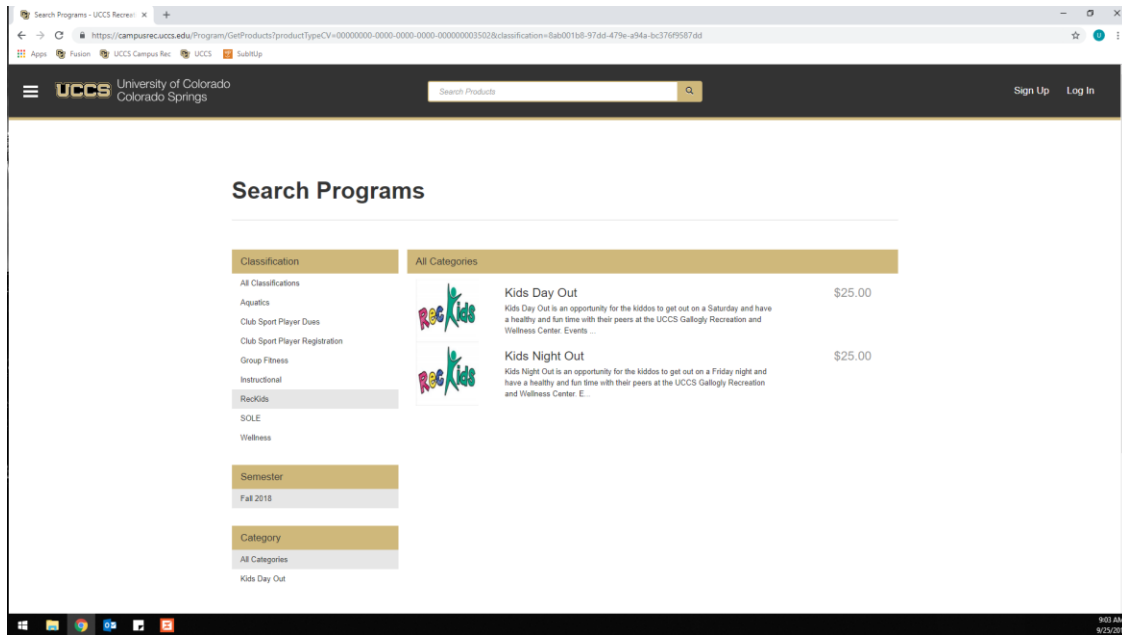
Search Programs - UCCS Recreat ×

https://campusrec.uccs.edu/Program/GetProducts?productTypeCV=00000000-0000-0000-0000-000000003502&classification=8ab001b8-97dd-479e-a94a-bc376f9587dd

Apps Fusion UCCS Campus Rec UCCS SubItUp

UCCS University of Colorado Colorado Springs

Search Products

Sign Up Log In

Search Programs

Classification

All Classifications
Aquatics
Club Sport Player Dues
Club Sport Player Registration
Group Fitness
Instructional
RecKids
SOLE
Wellness

Semester

Fall 2018

Category

All Categories
Kids Day Out

All Categories

RecKids

Kids Day Out

$25.00

Kids Day Out is an opportunity for the kiddos to get out on a Saturday and have a healthy and fun time with their peers at the UCCS Gallogly Recreation and Wellness Center. Events ...

RecKids

Kids Night Out

$25.00

Kids Night Out is an opportunity for the kiddos to get out on a Friday night and have a healthy and fun time with their peers at the UCCS Gallogly Recreation and Wellness Center. E...

9:03 AM
9/25/20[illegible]